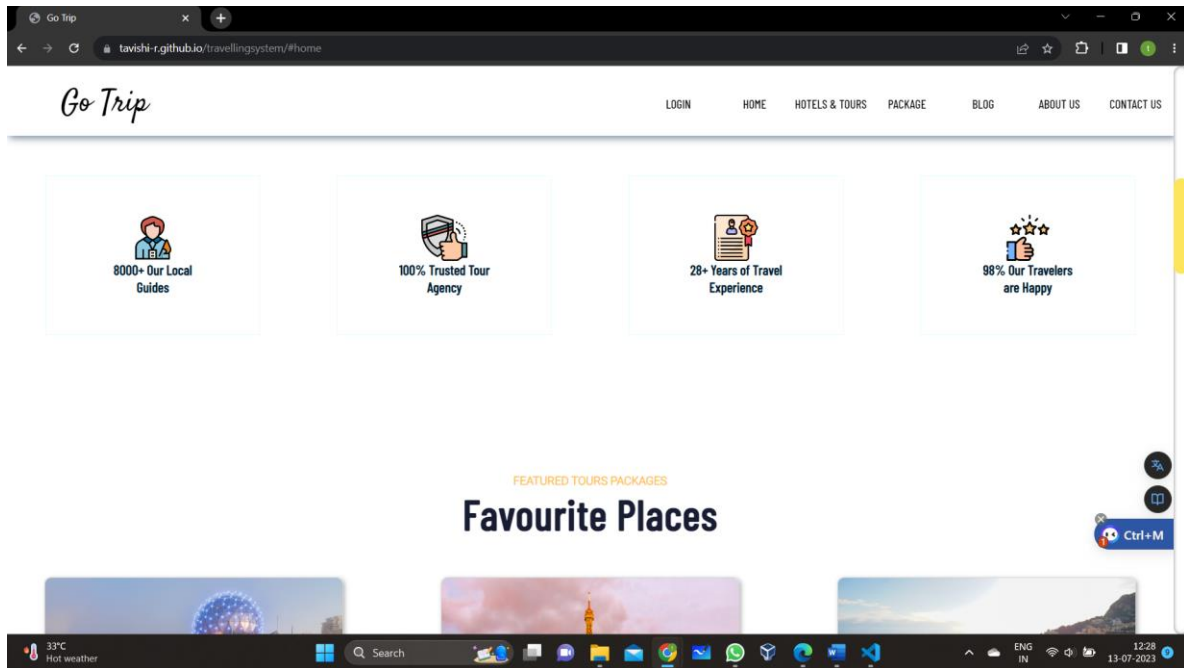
Go Trip

tavishi-r.github.io/travellingsystem/#home

Go Trip

LOGIN HOME HOTELS & TOURS PACKAGE BLOG ABOUT US CONTACT US

8000+ Our Local Guides

100% Trusted Tour Agency

28+ Years of Travel Experience

98% Our Travelers are Happy

FEATURED TOURS PACKAGES

Favourite Places

Ctrl+M

33°C
Hot weather

Search

ENG
IN

12:28
13-07-2023